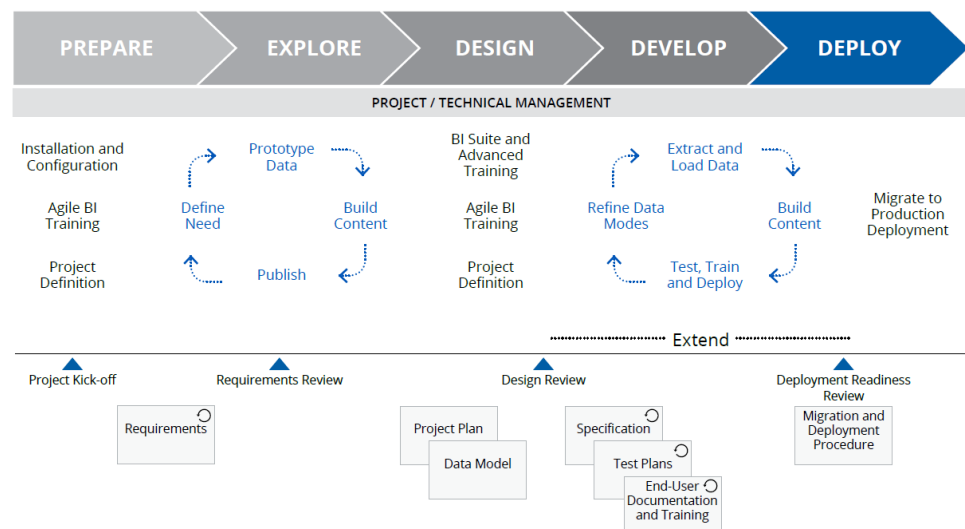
PREPARE
EXPLORE
DESIGN
DEVELOP
DEPLOY

PROJECT / TECHNICAL MANAGEMENT

Installation and Configuration

Agile BI Training

Project Definition

Prototype Data

Define Need

Build Content

Publish

BI Suite and Advanced Training

Agile BI Training

Project Definition

Extract and Load Data

Refine Data Modes

Build Content

Test, Train and Deploy

Migrate to Production Deployment

Extend

Project Kick-off

Requirements Review

Design Review

Deployment Readiness Review

Requirements

Project Plan

Data Model

Specification

Test Plans

End-User Documentation and Training

Migration and Deployment Procedure